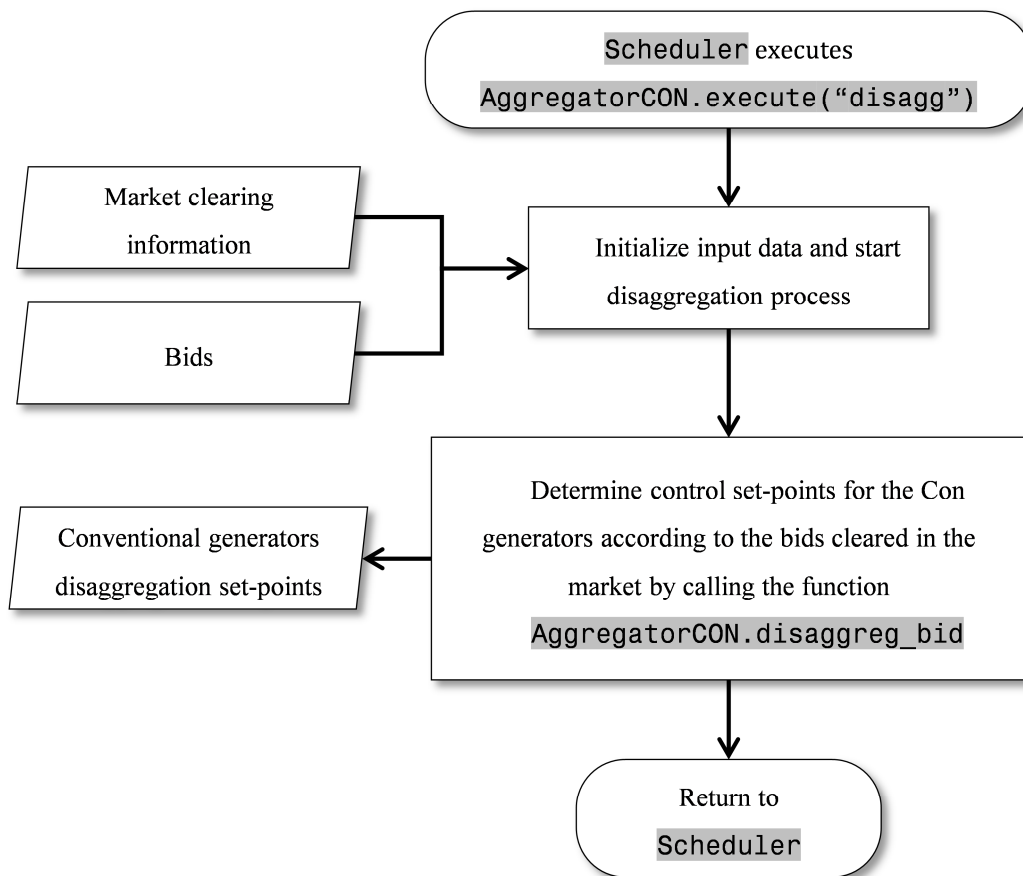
Scheduler executes AggregatorCON.execute(“disagg”)

Market clearing information

Bids

Initialize input data and start disaggregation process

Determine control set-points for the Con generators according to the bids cleared in the market by calling the function AggregatorCON.disaggreg_bid

Conventional generators disaggregation set-points

Return to Scheduler